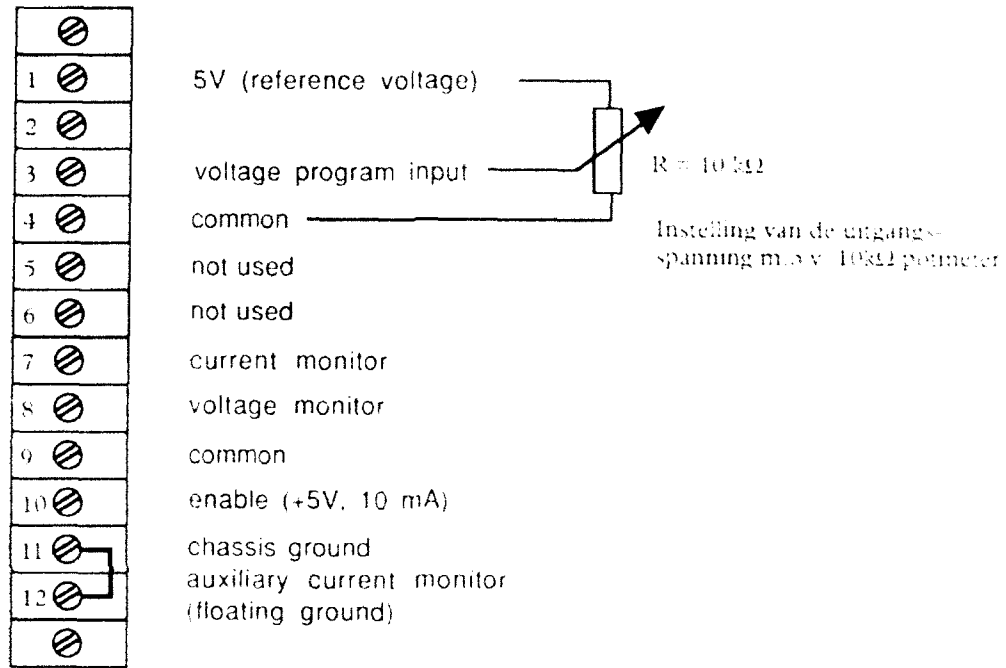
1
2
3
4
5
6
7
8
9
10
11
12

5V (reference voltage)

voltage program input

common

not used

not used

current monitor

voltage monitor

common

enable (+5V, 10 mA)

chassis ground

auxiliary current monitor (floating ground)

R = 10 kΩ

Instelling van de uitgangsspanning m.b.v. 10kΩ potmeter